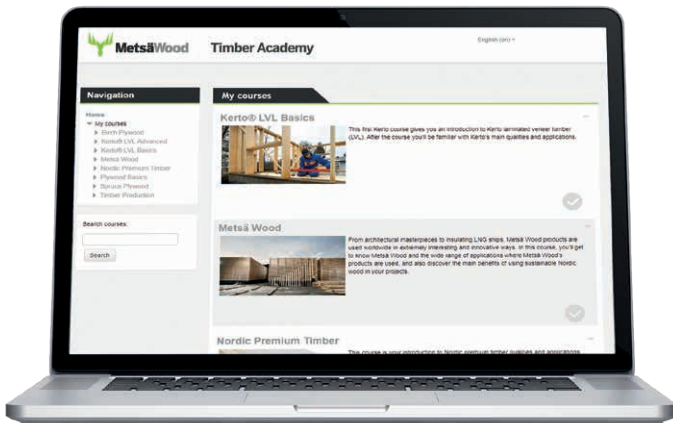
MetsäWood Timber Academy

English (en) ▾

Navigation

Home
▾ My courses
▸ Birch Plywood
▸ Kerto® LVL Advanced
▸ Kerto® LVL Basics
▸ Metsä Wood
▸ Nordic Premium Timber
▸ Plywood Basics
▸ Spruce Plywood
▸ Timber Production

Search courses:

Search

My courses

Kerto® LVL Basics

This first Kerto course gives you an introduction to Kerto laminated veneer lumber (LVL). After the course you'll be familiar with Kerto's main qualities and applications.

Metsä Wood

From architectural masterpieces to insulating LNG ships, Metsä Wood products are used worldwide in extremely interesting and innovative ways. In this course, you'll get to know Metsä Wood and the wide range of applications where Metsä Wood's products are used, and also discover the main benefits of using sustainable Nordic wood in your projects.

Nordic Premium Timber

This course is your introduction to Nordic premium timber qualities and applications.